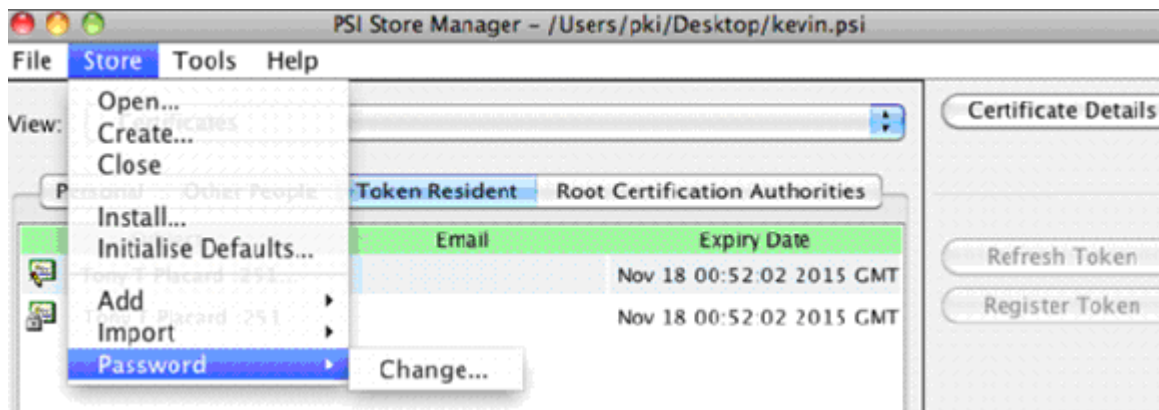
PSI Store Manager - /Users/pki/Desktop/kevin.psi

File Store Tools Help

Open...
Create...
Close
Install...
Initialise Defaults...
Add
Import
Password
Change...

View: Certificates

Certificate Details

Personal Other People Token Resident Root Certification Authorities

| | Email | Expiry Date |
|---|---|---|
| Tony T Placard :251... | | Nov 18 00:52:02 2015 GMT |
| Tony T Placard :251 | | Nov 18 00:52:02 2015 GMT |

Refresh Token
Register Token